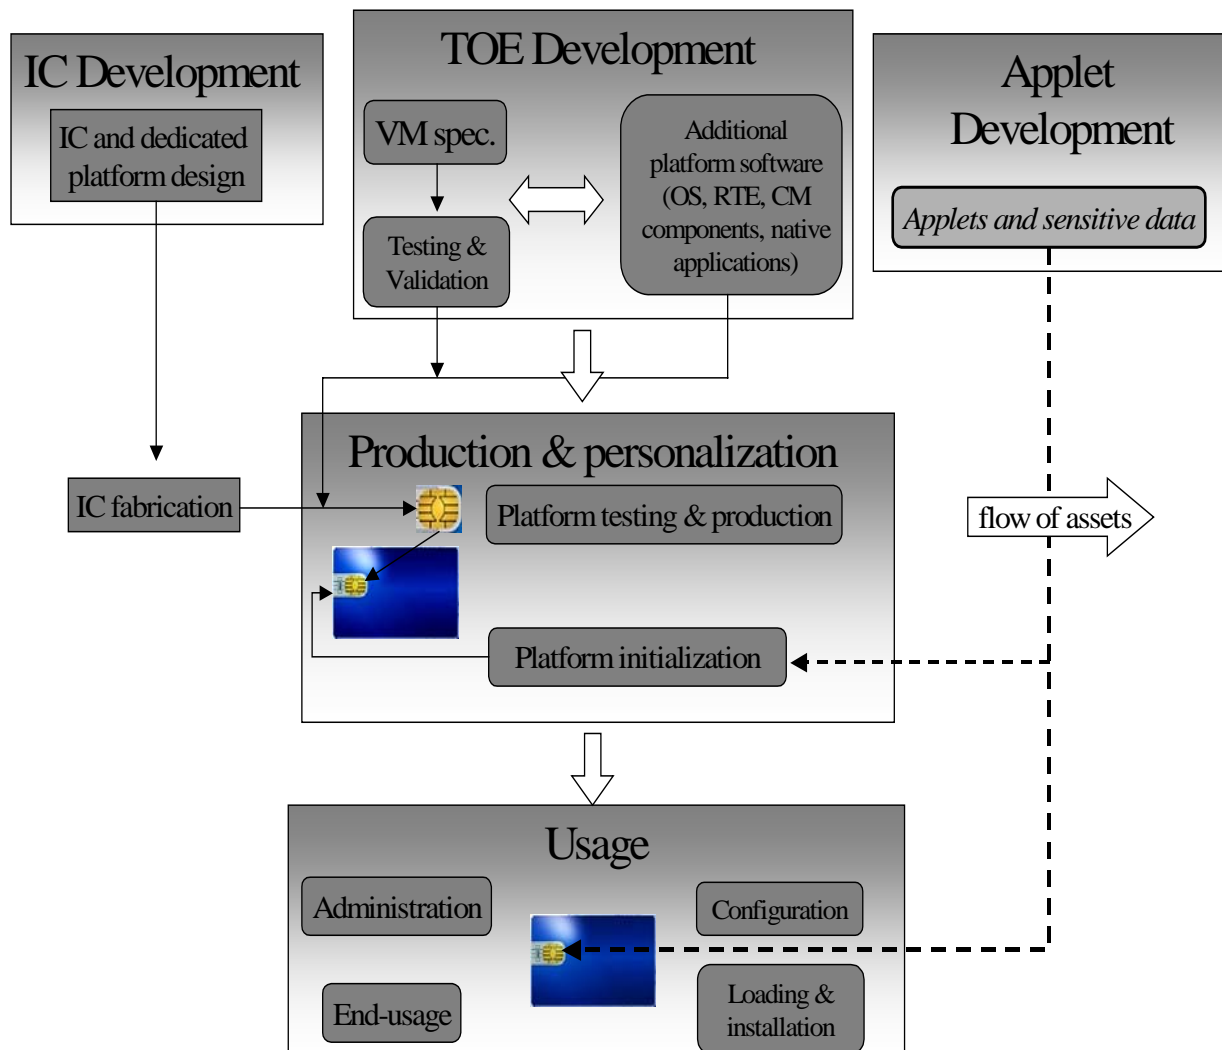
IC Development

IC and dedicated platform design

TOE Development

VM spec.

Testing & Validation

Additional platform software (OS, RTE, CM components, native applications)

Applet Development

Applets and sensitive data

Production & personalization

IC fabrication

Platform testing & production

flow of assets

Platform initialization

Usage

Administration

Configuration

End-usage

Loading & installation